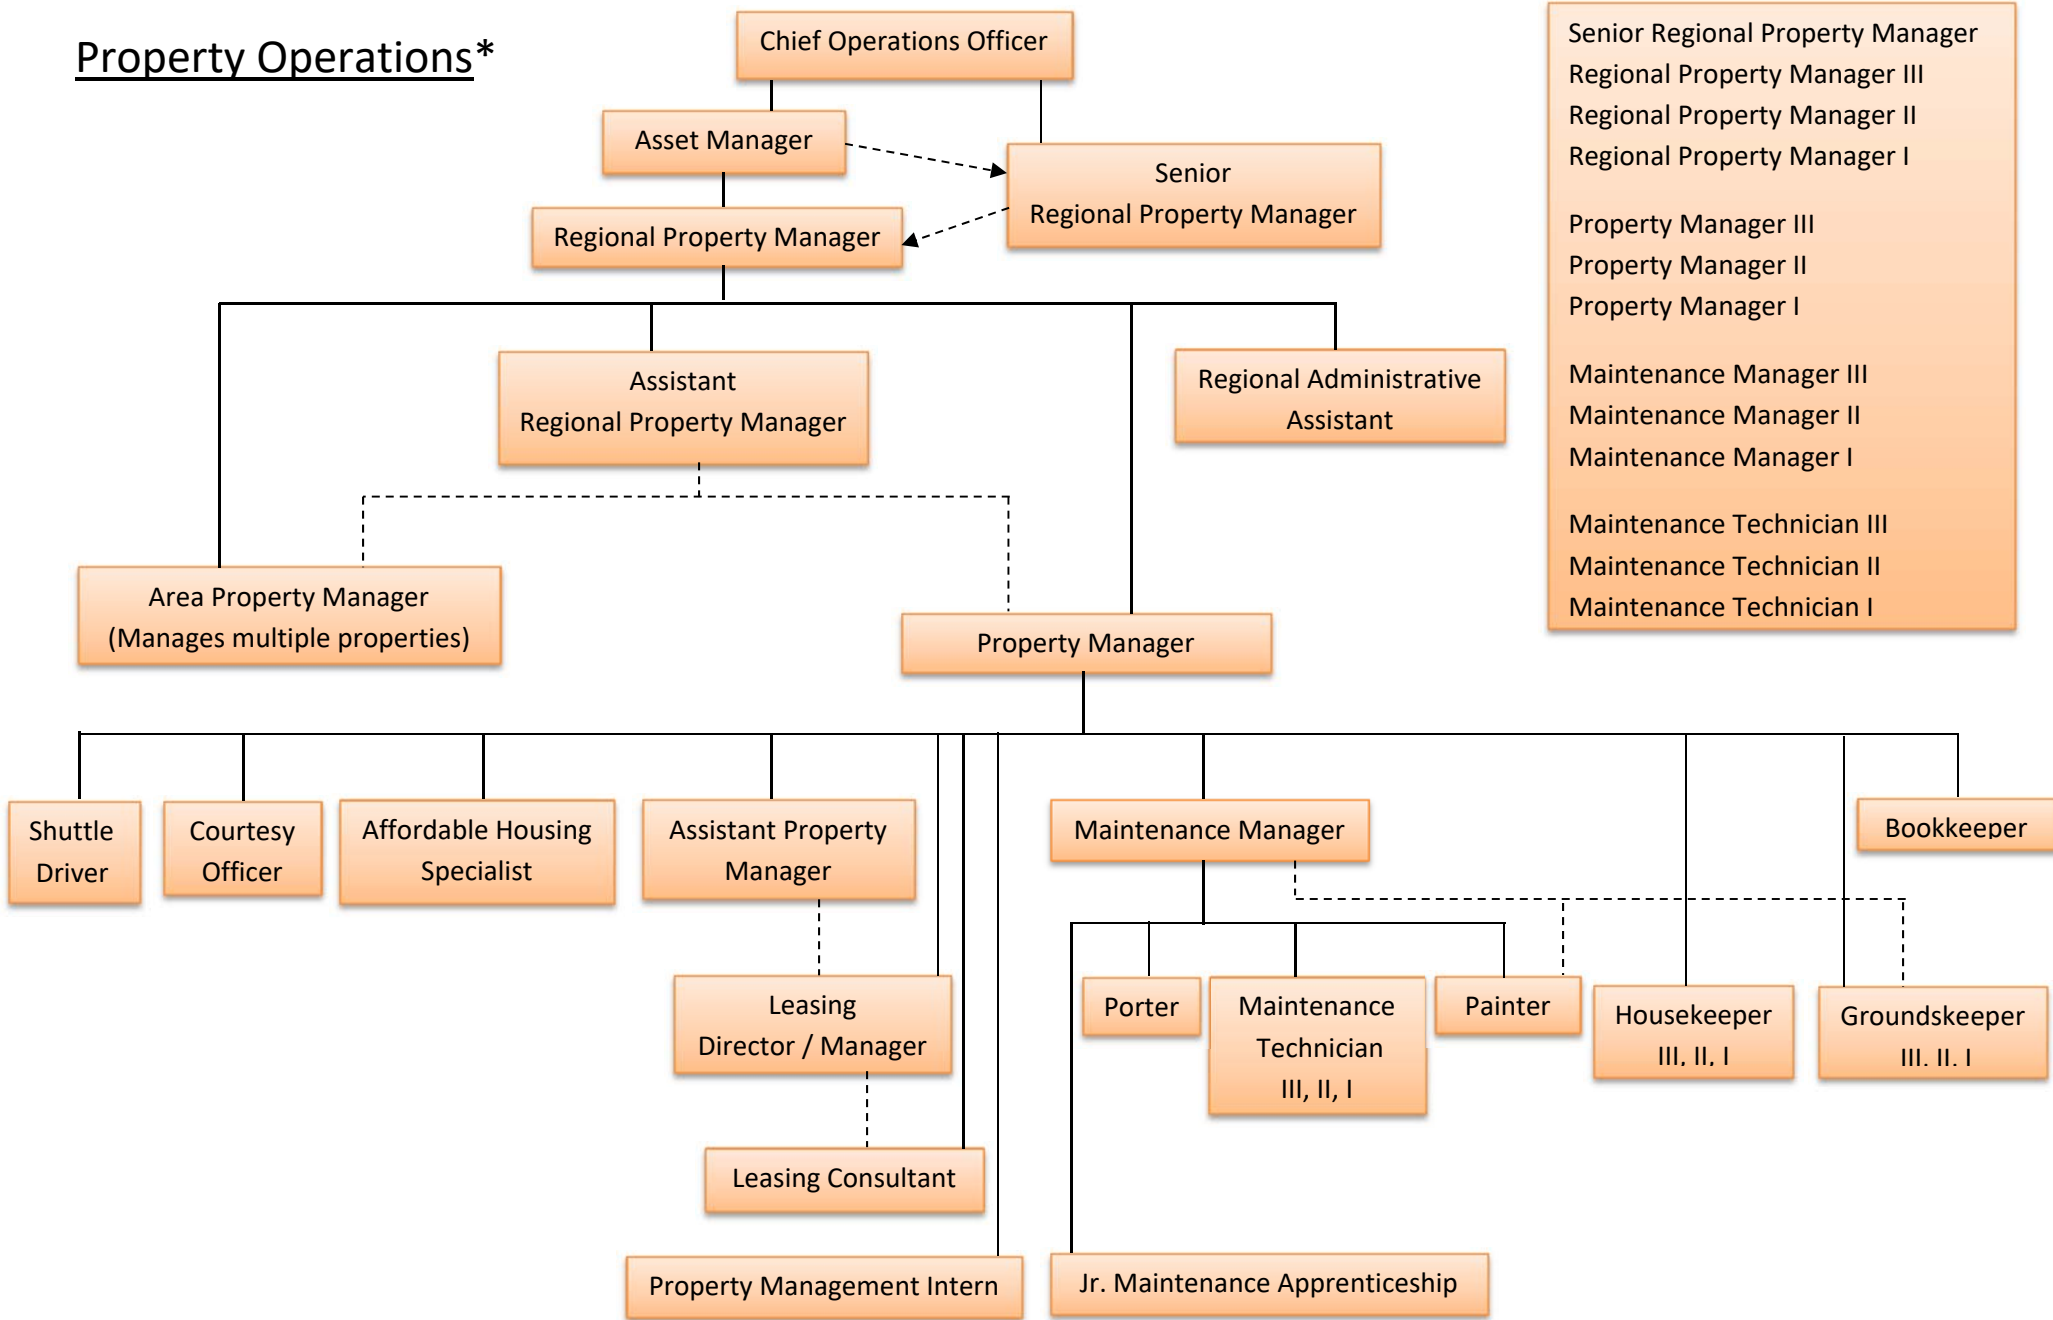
Property Operations*

Chief Operations Officer

Asset Manager

Senior Regional Property Manager

Regional Property Manager

Senior Regional Property Manager
Regional Property Manager III
Regional Property Manager II
Regional Property Manager I

Property Manager III
Property Manager II
Property Manager I

Maintenance Manager III
Maintenance Manager II
Maintenance Manager I

Maintenance Technician III
Maintenance Technician II
Maintenance Technician I

Assistant Regional Property Manager

Regional Administrative Assistant

Area Property Manager (Manages multiple properties)

Property Manager

Shuttle Driver

Courtesy Officer

Affordable Housing Specialist

Assistant Property Manager

Maintenance Manager

Bookkeeper

Leasing Director / Manager

Porter

Maintenance Technician III, II, I

Painter

Housekeeper III. II. I

Groundskeeper III. II. I

Leasing Consultant

Property Management Intern

Jr. Maintenance Apprenticeship